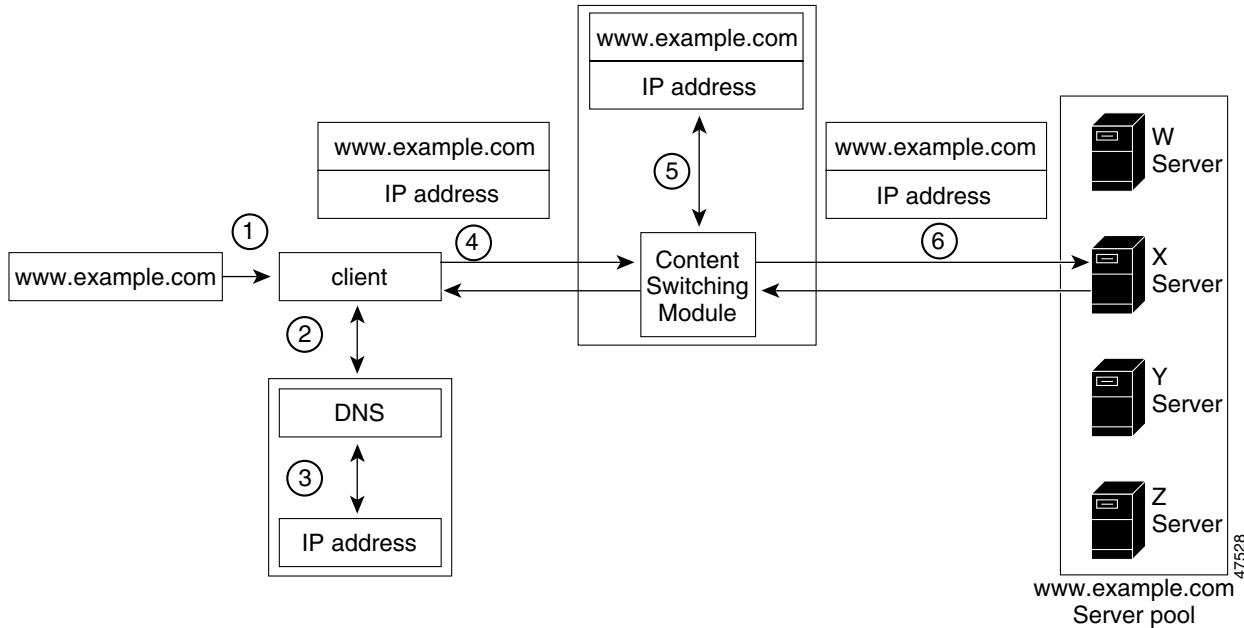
www.example.com

IP address

www.example.com

IP address

www.example.com

IP address

1

www.example.com

client

4

5

Content Switching Module

6

W Server

X Server

Y Server

Z Server

2

DNS

3

IP address

www.example.com Server pool

47528